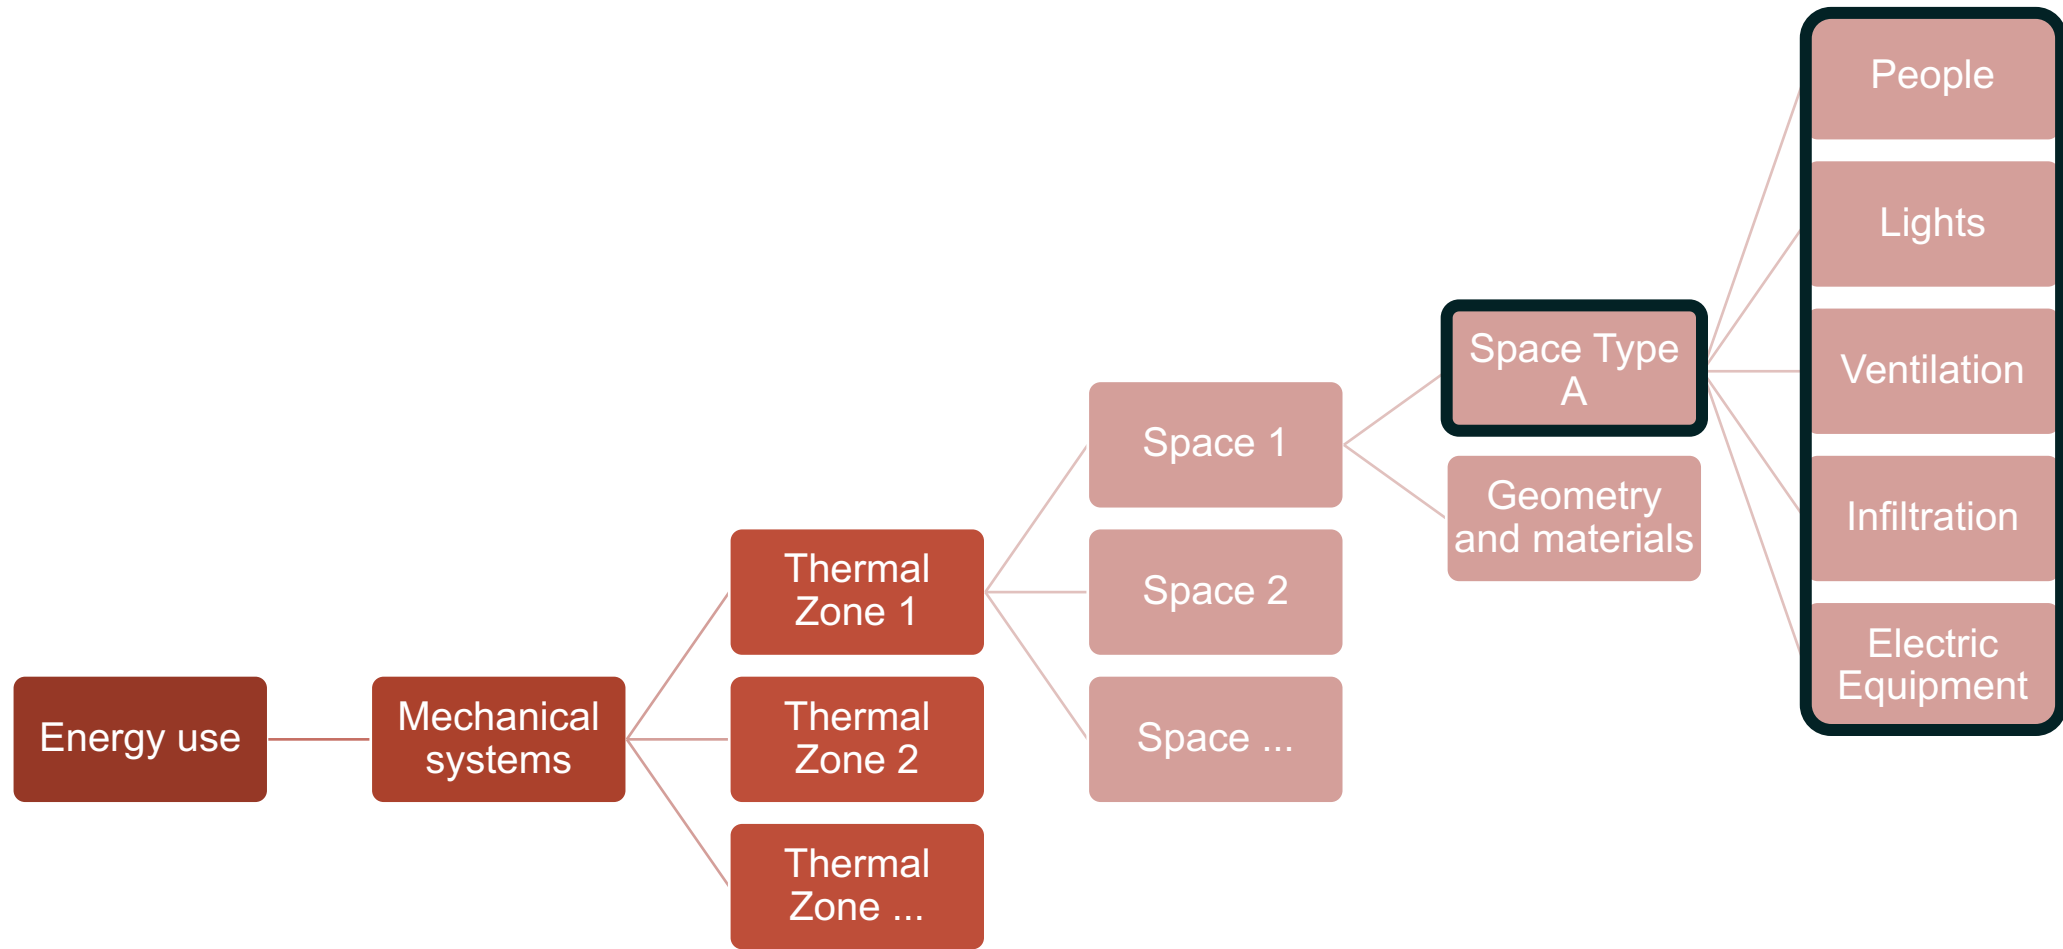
Energy use

Mechanical systems

Thermal Zone 1

Thermal Zone 2

Thermal Zone ...

Space 1

Space 2

Space ...

Space Type A

Geometry and materials

People

Lights

Ventilation

Infiltration

Electric Equipment